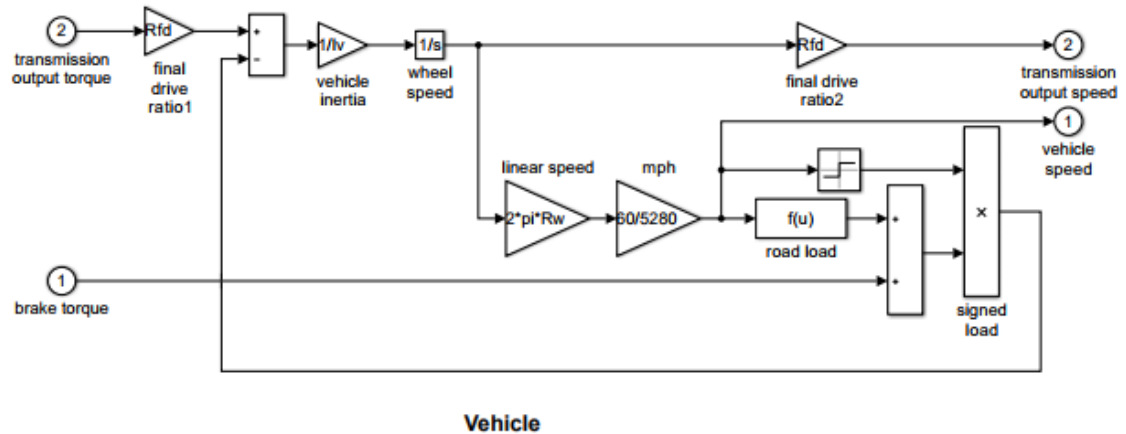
2
transmission output torque

Rfd
final drive ratio1

+
-

1/Iv
vehicle inertia

1/s
wheel speed

Rfd
final drive ratio2

2
transmission output speed

1
vehicle speed

linear speed
2*pi*Rw

mph
60/5280

f(u)
road load

+
+

×
signed load

1
brake torque

Vehicle